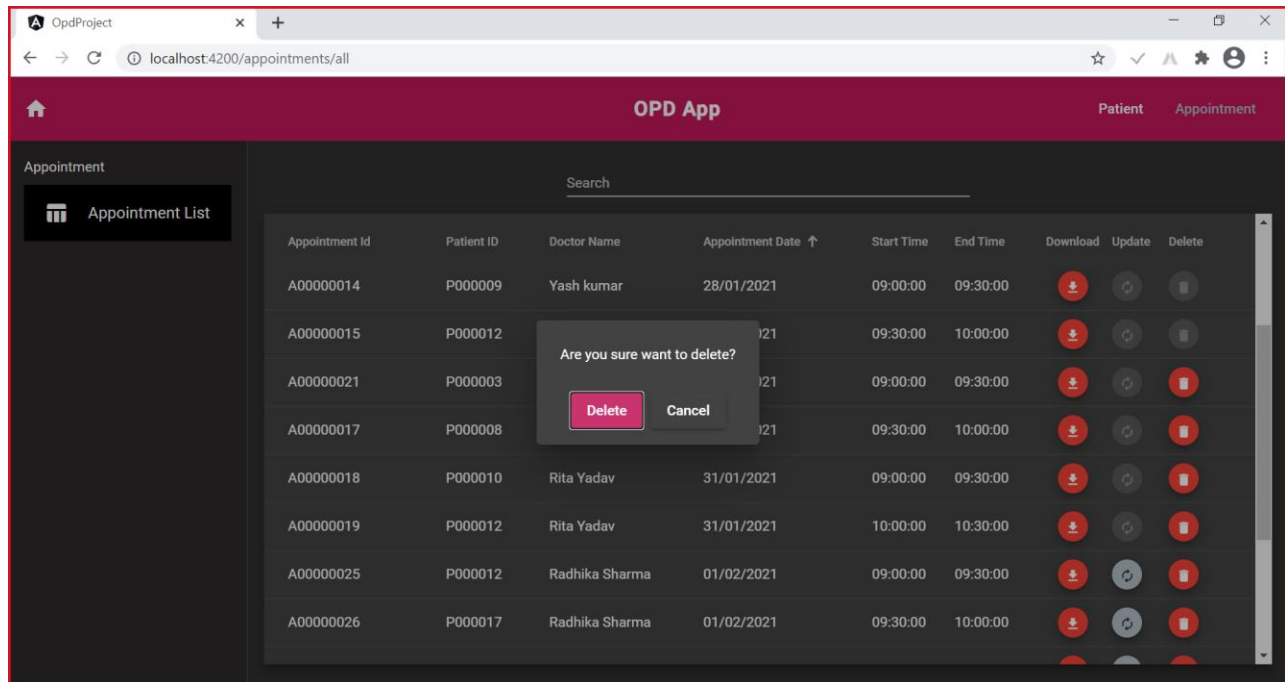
OpdProject × +

localhost:4200/appointments/all

OPD App

Patient Appointment

Appointment

Appointment List

Search

| Appointment Id | Patient ID | Doctor Name | Appointment Date ↑ | Start Time | End Time | Download | Update | Delete |
|---|---|---|---|---|---|---|---|---|
| A00000014 | P000009 | Yash kumar | 28/01/2021 | 09:00:00 | 09:30:00 | | | |
| A00000015 | P000012 | | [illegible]21 | 09:30:00 | 10:00:00 | | | |
| A00000021 | P000003 | | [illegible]21 | 09:00:00 | 09:30:00 | | | |
| A00000017 | P000008 | | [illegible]21 | 09:30:00 | 10:00:00 | | | |
| A00000018 | P000010 | Rita Yadav | 31/01/2021 | 09:00:00 | 09:30:00 | | | |
| A00000019 | P000012 | Rita Yadav | 31/01/2021 | 10:00:00 | 10:30:00 | | | |
| A00000025 | P000012 | Radhika Sharma | 01/02/2021 | 09:00:00 | 09:30:00 | | | |
| A00000026 | P000017 | Radhika Sharma | 01/02/2021 | 09:30:00 | 10:00:00 | | | |

Are you sure want to delete?

Delete Cancel